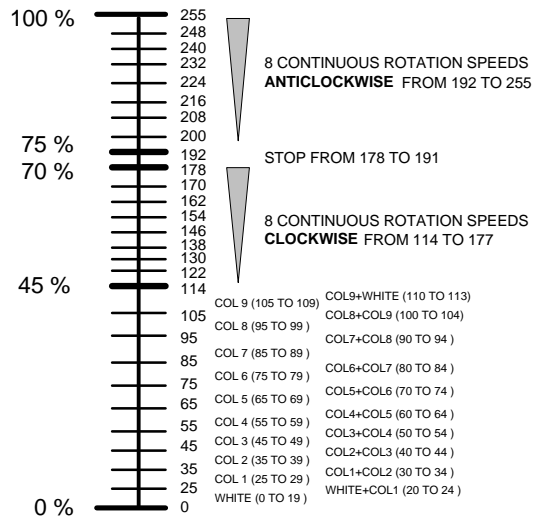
100 %

255
248
240
232
224
216
208
200

75 %

192

70 %

178
170
162
154
146
138
130
122

45 %

114
105
95
85
75
65
55
45
35
25

0 %

0

8 CONTINUOUS ROTATION SPEEDS **ANTICLOCKWISE** FROM 192 TO 255

STOP FROM 178 TO 191

8 CONTINUOUS ROTATION SPEEDS **CLOCKWISE** FROM 114 TO 177

COL 9 (105 TO 109)
COL 8 (95 TO 99 )
COL 7 (85 TO 89 )
COL 6 (75 TO 79 )
COL 5 (65 TO 69 )
COL 4 (55 TO 59 )
COL 3 (45 TO 49 )
COL 2 (35 TO 39 )
COL 1 (25 TO 29 )
WHITE (0 TO 19 )

COL9+WHITE (110 TO 113)
COL8+COL9 (100 TO 104)
COL7+COL8 (90 TO 94 )
COL6+COL7 (80 TO 84 )
COL5+COL6 (70 TO 74 )
COL4+COL5 (60 TO 64 )
COL3+COL4 (50 TO 54 )
COL2+COL3 (40 TO 44 )
COL1+COL2 (30 TO 34 )
WHITE+COL1 (20 TO 24 )